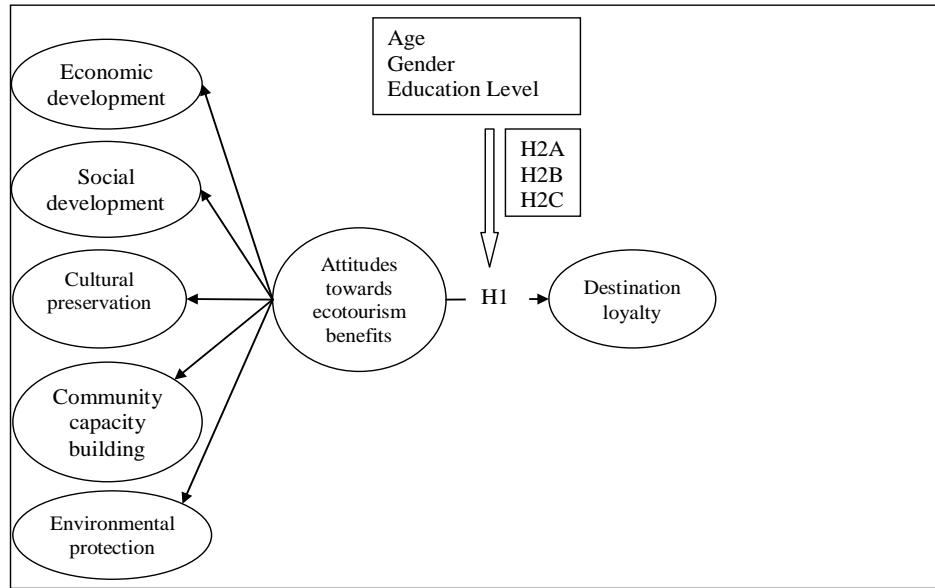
Age
Gender
Education Level

H2A
H2B
H2C

Economic development

Social development

Cultural preservation

Community capacity building

Environmental protection

Attitudes towards ecotourism benefits

H1

Destination loyalty